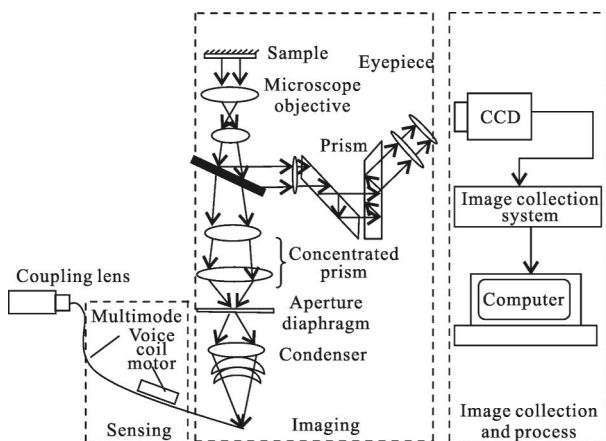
Sample
Eyepiece
Microscope objective
Prism
CCD
Image collection system
Concentrated prism
Coupling lens
Computer
Aperture diaphragm
Multimode
Voice coil motor
Condenser
Sensing
Imaging
Image collection and process